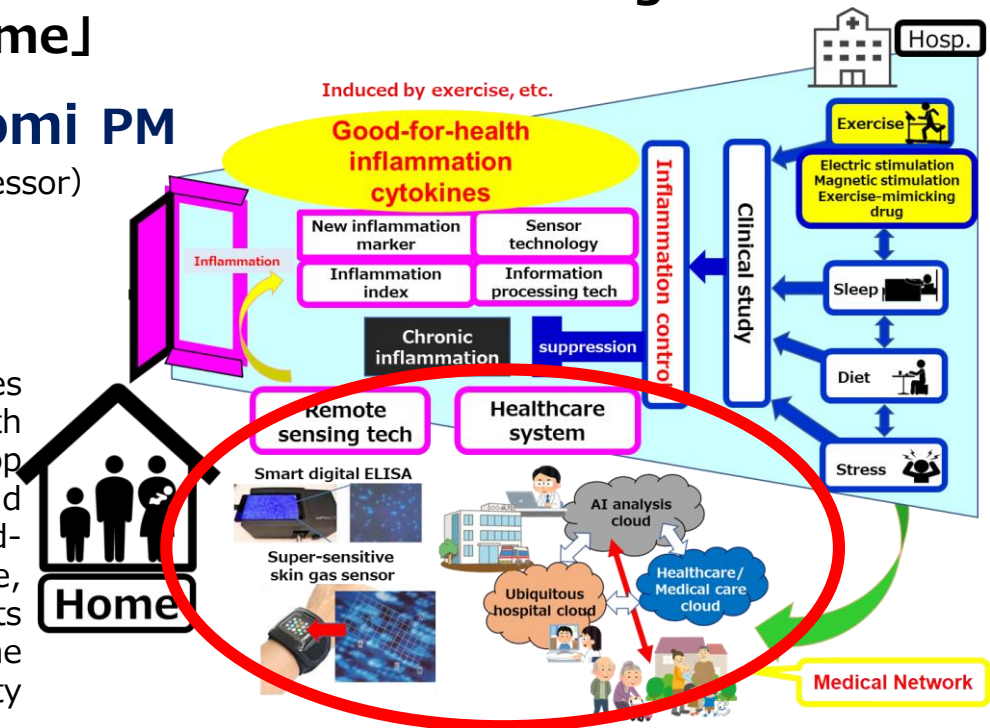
me」

omi PM

essor)

es
th
op
d
d-
e,
ts
ne
ty

Hosp.

Induced by exercise, etc.

Good-for-health inflammation cytokines

Inflammation

New inflammation marker

Sensor technology

Inflammation index

Information processing tech

Chronic inflammation

suppression

Inflammation control

Clinical study

Exercise

Electric stimulation
Magnetic stimulation
Exercise-mimicking drug

Sleep

Diet

Stress

Remote sensing tech

Healthcare system

Smart digital ELISA

Super-sensitive skin gas sensor

Home

AI analysis cloud

Ubiquitous hospital cloud

Healthcare/ Medical care cloud

Medical Network